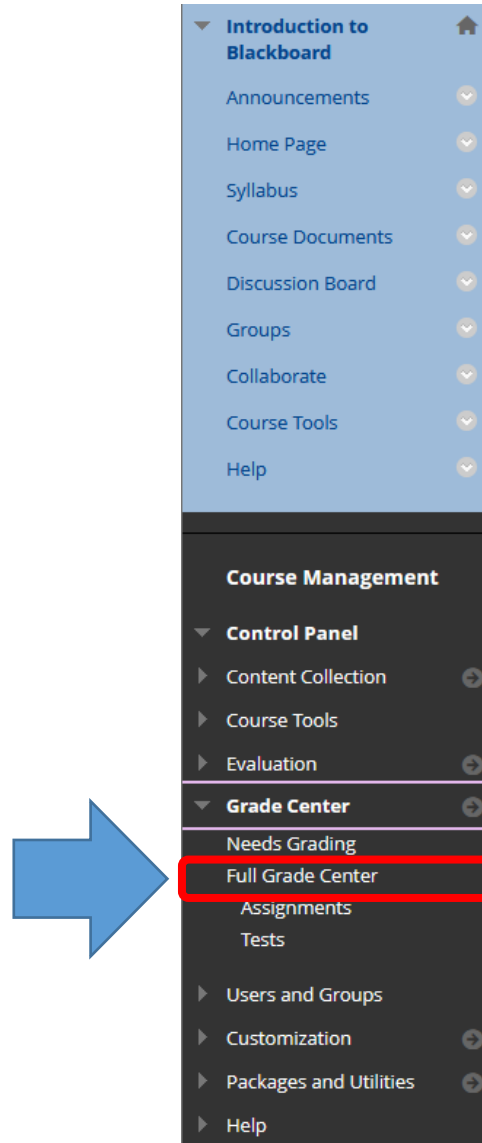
Introduction to Blackboard

Announcements

Home Page

Syllabus

Course Documents

Discussion Board

Groups

Collaborate

Course Tools

Help

Course Management

Control Panel

Content Collection

Course Tools

Evaluation

Grade Center

Needs Grading

Full Grade Center

Assignments

Tests

Users and Groups

Customization

Packages and Utilities

Help